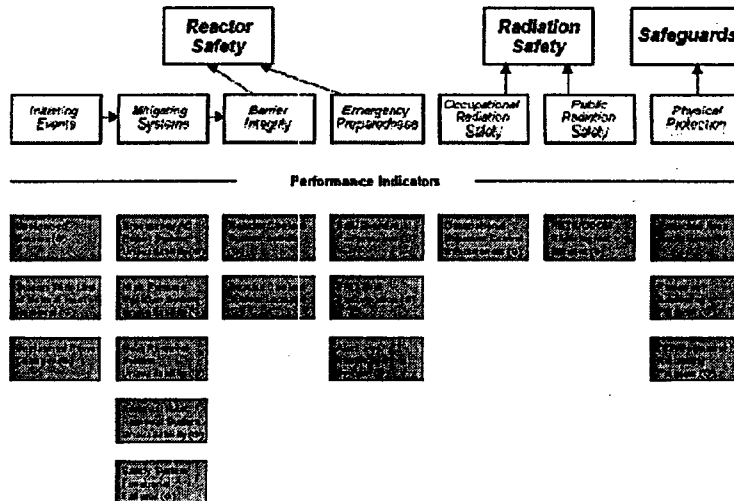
Reactor Safety

Radiation Safety

Safeguards

Initiating Events

Mitigating Systems

Barrier Integrity

Emergency Preparedness

Occupational Radiation Safety

Public Radiation Safety

Physical Protection

Performance Indicators

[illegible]